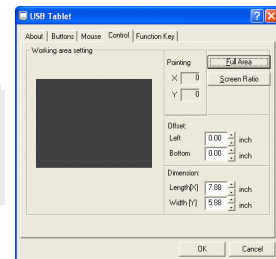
USB Tablet

About | Buttons | Mouse | Control | Function Key

Working area setting

Pointing
X 0
Y 0

Full Area
Screen Ratio

Offset:
Left 0.00 inch
Bottom 0.00 inch

Dimension:
Length(X) 7.88 inch
Width(Y) 5.88 inch

OK
Cancel